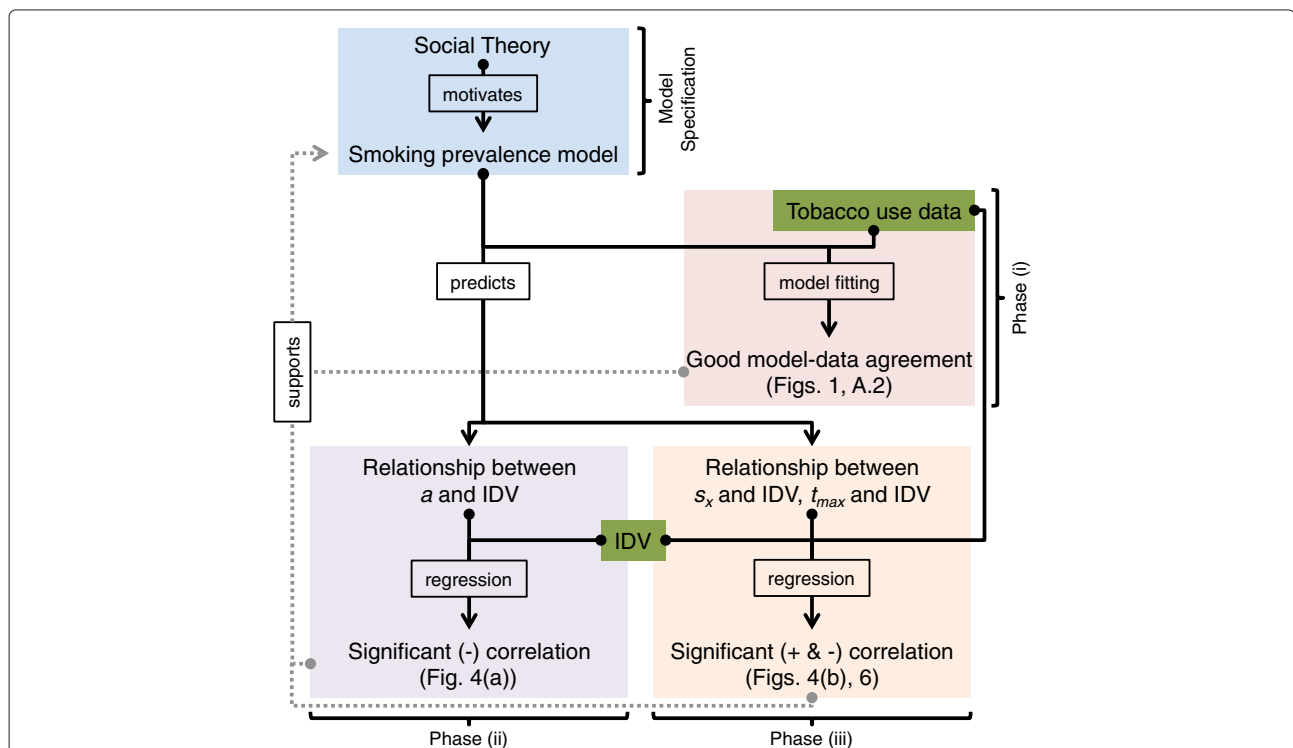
Social Theory

motivates

Smoking prevalence model

Model Specification

Tobacco use data

Phase (i)

predicts

model fitting

Good model-data agreement (Figs. 1, A.2)

supports

Relationship between $a$ and IDV

Relationship between $s_x$ and IDV, $t_{max}$ and IDV

IDV

regression

regression

Significant (-) correlation (Fig. 4(a))

Significant (+ & -) correlation (Figs. 4(b), 6)

Phase (ii)

Phase (iii)